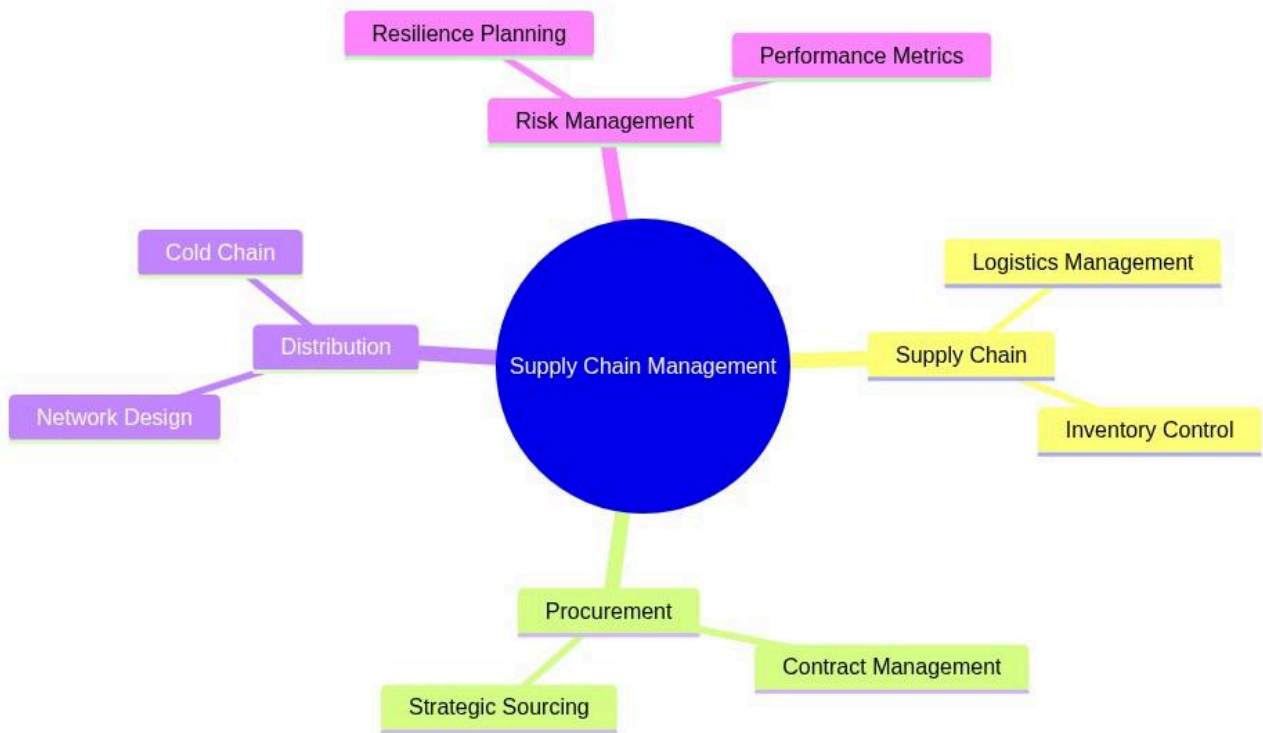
Resilience Planning

Performance Metrics

Risk Management

Cold Chain

Distribution

Network Design

Supply Chain Management

Logistics Management

Supply Chain

Inventory Control

Procurement

Contract Management

Strategic Sourcing